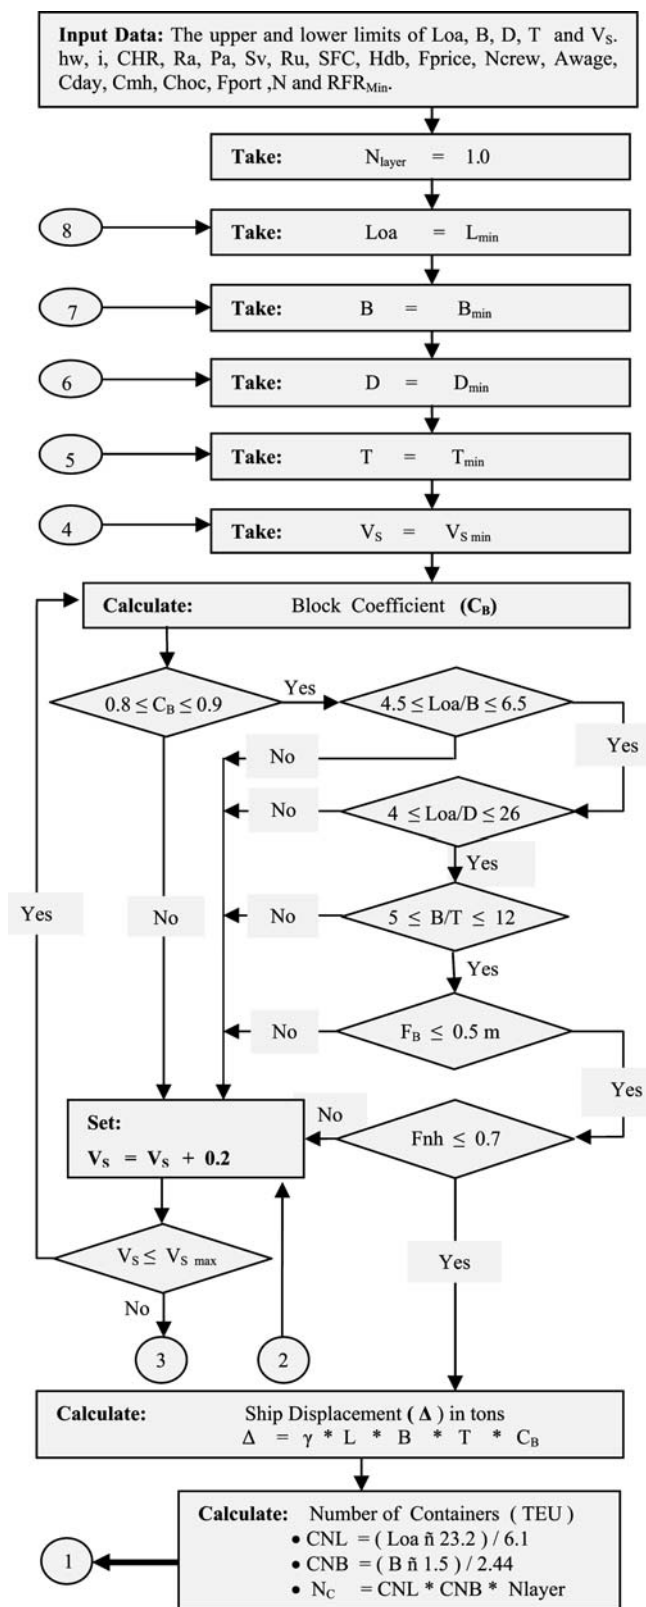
**Input Data:** The upper and lower limits of Loa, B, D, T and $V_S$. hw, i, CHR, Ra, Pa, Sv, Ru, SFC, Hdb, Fprice, Ncrew, Awage, Cday, Cmh, Choc, Fport ,N and $RFR_{Min}$.

**Take:** $N_{layer}$ = 1.0

8

**Take:** Loa = $L_{min}$

7

**Take:** B = $B_{min}$

6

**Take:** D = $D_{min}$

5

**Take:** T = $T_{min}$

4

**Take:** $V_S$ = $V_{S\,min}$

**Calculate:** Block Coefficient **($C_B$)**

$0.8 \le C_B \le 0.9$

Yes

$4.5 \le Loa/B \le 6.5$

No

Yes

No

$4 \le Loa/D \le 26$

Yes

Yes

No

No

$5 \le B/T \le 12$

Yes

No

$F_B \le 0.5$ m

Yes

No

**Set:**
$\mathbf{V_S = V_S + 0.2}$

Fnh $\le$ 0.7

$V_S \le V_{S\,max}$

Yes

No

3

2

**Calculate:** Ship Displacement **( Δ )** in tons
$\Delta = \gamma * L * B * T * C_B$

**Calculate:** Number of Containers ( TEU )
• CNL = ( Loa ñ 23.2 ) / 6.1
• CNB = ( B ñ 1.5 ) / 2.44
• $N_C$ = CNL * CNB * Nlayer

1